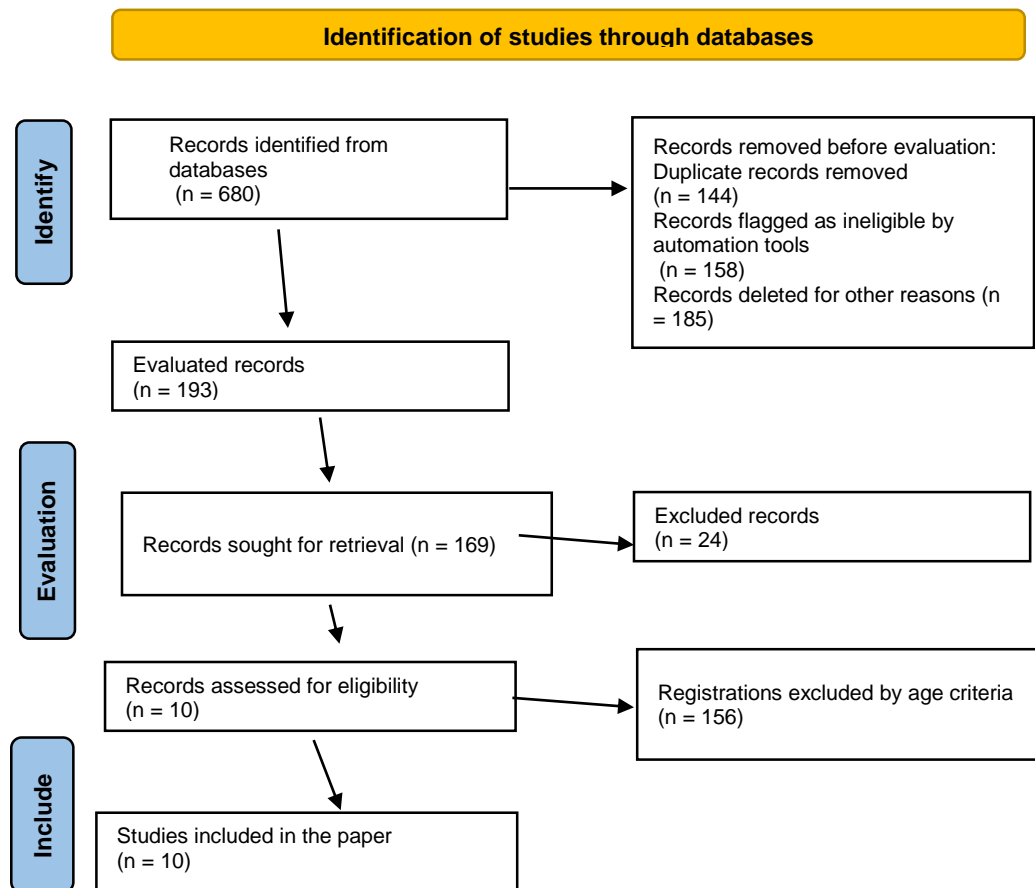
Identification of studies through databases

Identify

Records identified from databases
(n = 680)

Records removed before evaluation:
Duplicate records removed
(n = 144)
Records flagged as ineligible by automation tools
(n = 158)
Records deleted for other reasons (n = 185)

Evaluated records
(n = 193)

Evaluation

Records sought for retrieval (n = 169)

Excluded records
(n = 24)

Records assessed for eligibility
(n = 10)

Registrations excluded by age criteria
(n = 156)

Include

Studies included in the paper
(n = 10)